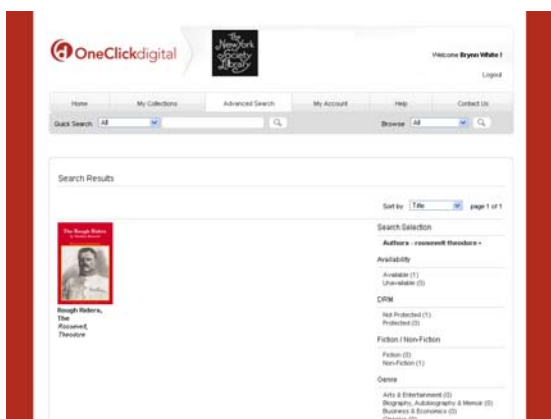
OneClickdigital

The New York Society Library

Welcome Brynn White !

Logout

Home | My Collections | Advanced Search | My Account | Help | Contact Us

Quick Search All

Browse All

Search Results

Sort by Title page 1 of 1

The Rough Riders

Rough Riders, The
Roosevelt, Theodore

Search Selection

Authors - roosevelt theodore -

Availability

Available (1)
Unavailable (0)

DRM

Not Protected (1)
Protected (0)

Fiction / Non-Fiction

Fiction (0)
Non-Fiction (1)

Genre

Arts & Entertainment (0)
Biography, Autobiography & Memoir (0)
Business & Economics (0)
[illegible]